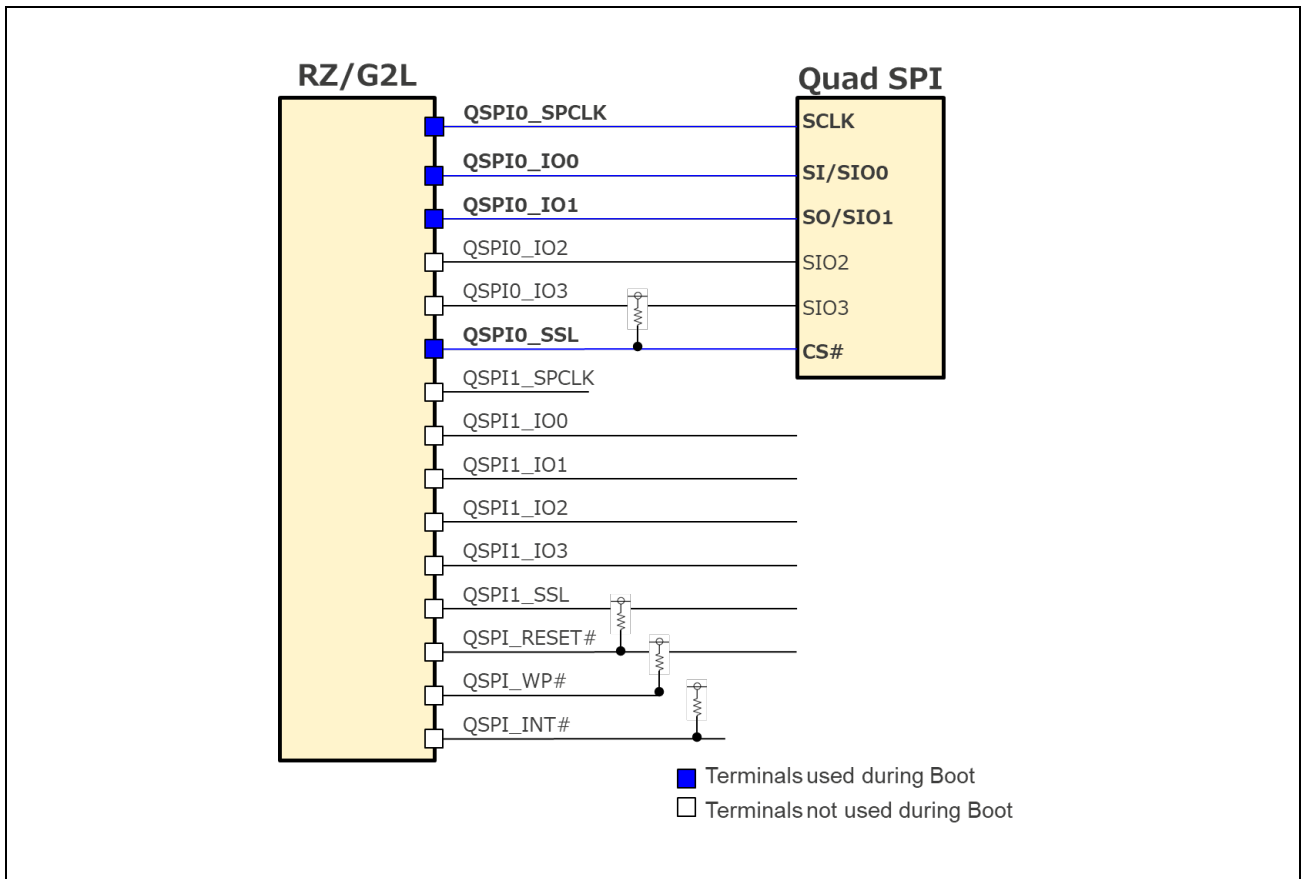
RZ/G2L

Quad SPI

QSPI0_SPCLK
SCLK
QSPI0_IO0
SI/SIO0
QSPI0_IO1
SO/SIO1
QSPI0_IO2
SIO2
QSPI0_IO3
SIO3
QSPI0_SSL
CS#
QSPI1_SPCLK
QSPI1_IO0
QSPI1_IO1
QSPI1_IO2
QSPI1_IO3
QSPI1_SSL
QSPI_RESET#
QSPI_WP#
QSPI_INT#

Terminals used during Boot
Terminals not used during Boot